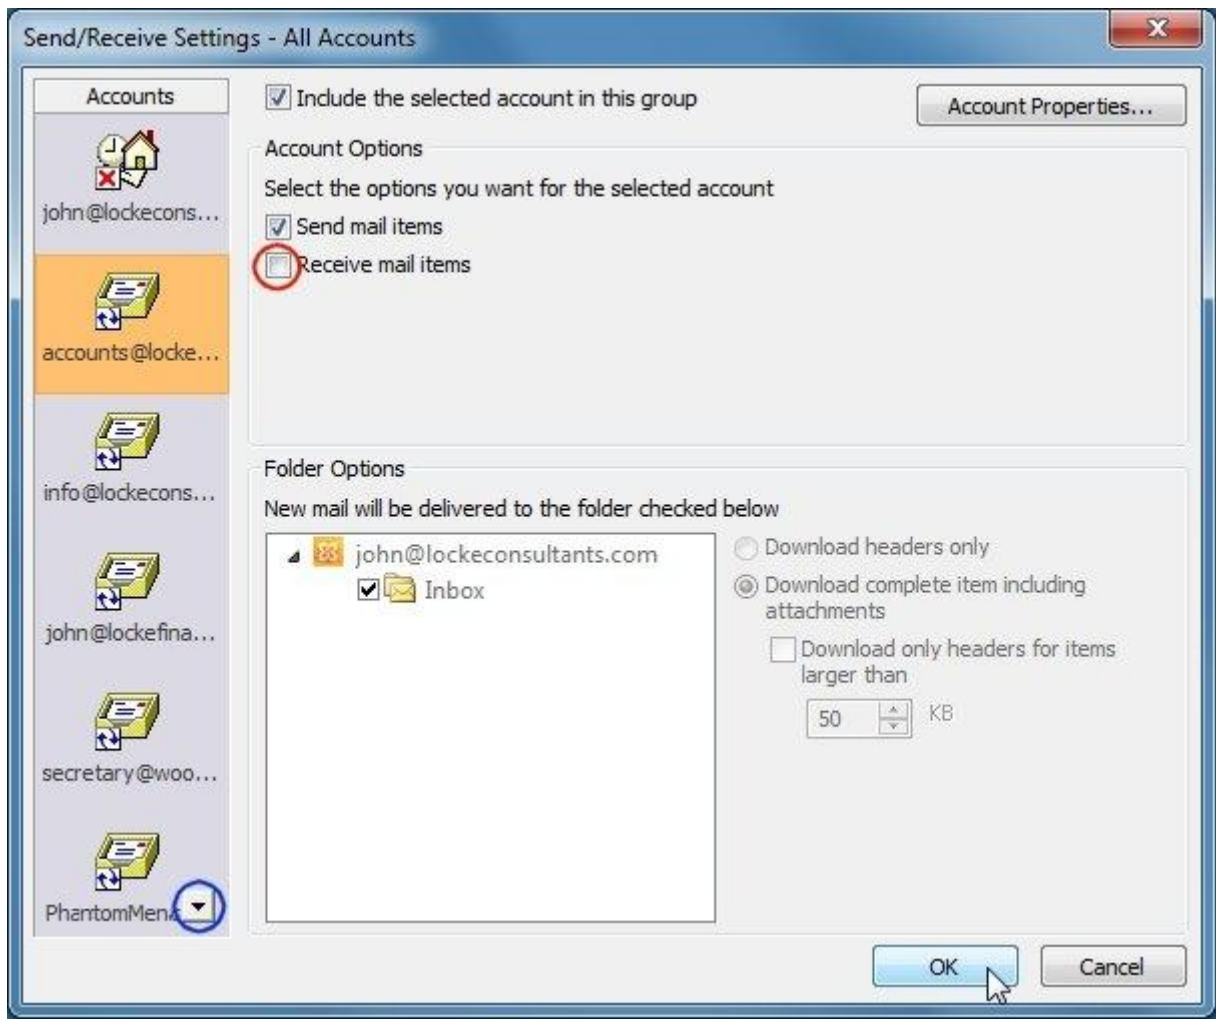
Send/Receive Settings - All Accounts

Accounts

john@lockecons...

accounts@locke...

info@lockecons...

john@lockefina...

secretary@woo...

PhantomMen

Include the selected account in this group

Account Properties...

Account Options

Select the options you want for the selected account

Send mail items

Receive mail items

Folder Options

New mail will be delivered to the folder checked below

john@lockeconsultants.com

Inbox

Download headers only

Download complete item including attachments

Download only headers for items larger than

50 KB

OK

Cancel